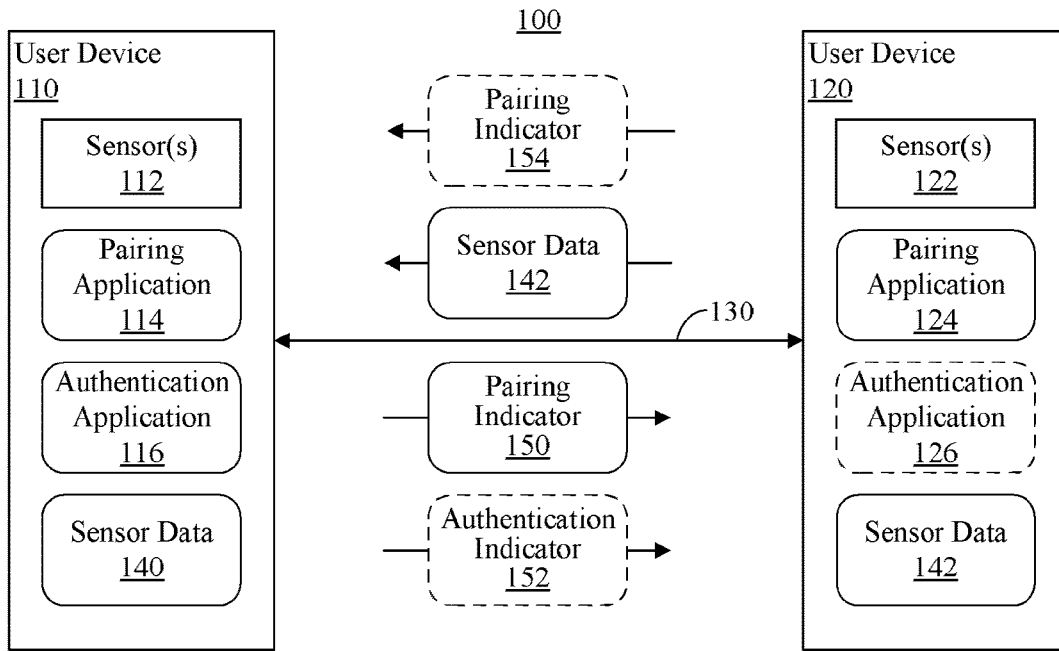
100

User Device
110

Sensor(s)
112

Pairing Application
114

Authentication Application
116

Sensor Data
140

Pairing Indicator
154

Sensor Data
142

130

Pairing Indicator
150

Authentication Indicator
152

User Device
120

Sensor(s)
122

Pairing Application
124

Authentication Application
126

Sensor Data
142